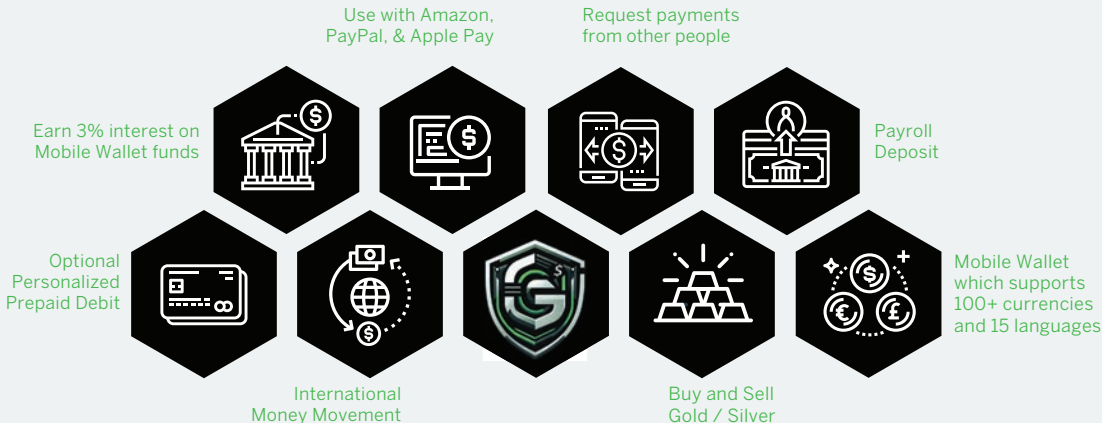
Use with Amazon, PayPal, & Apple Pay

Request payments from other people

Earn 3% interest on Mobile Wallet funds

Payroll Deposit

Optional Personalized Prepaid Debit

Mobile Wallet which supports 100+ currencies and 15 languages

International Money Movement

Buy and Sell Gold / Silver